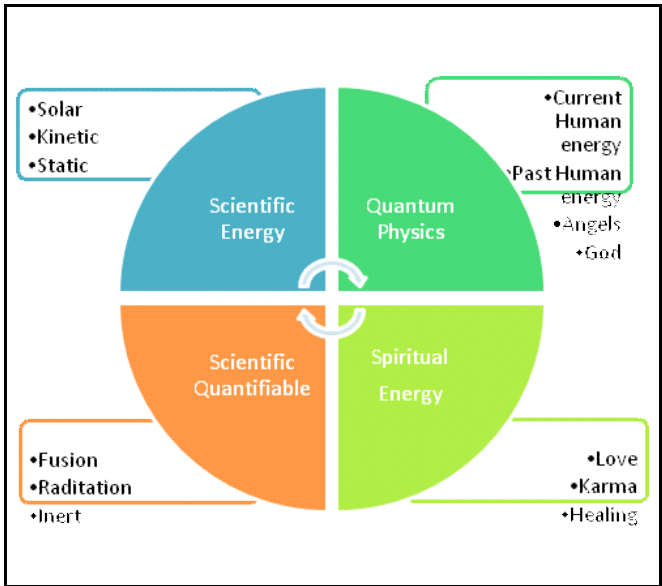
•Solar
•Kinetic
•Static

•Current Human energy
•Past Human energy
•Angels
•God

Scientific Energy

Quantum Physics

Scientific Quantifiable

Spiritual Energy

•Fusion
•Raditation
•Inert

•Love
•Karma
•Healing